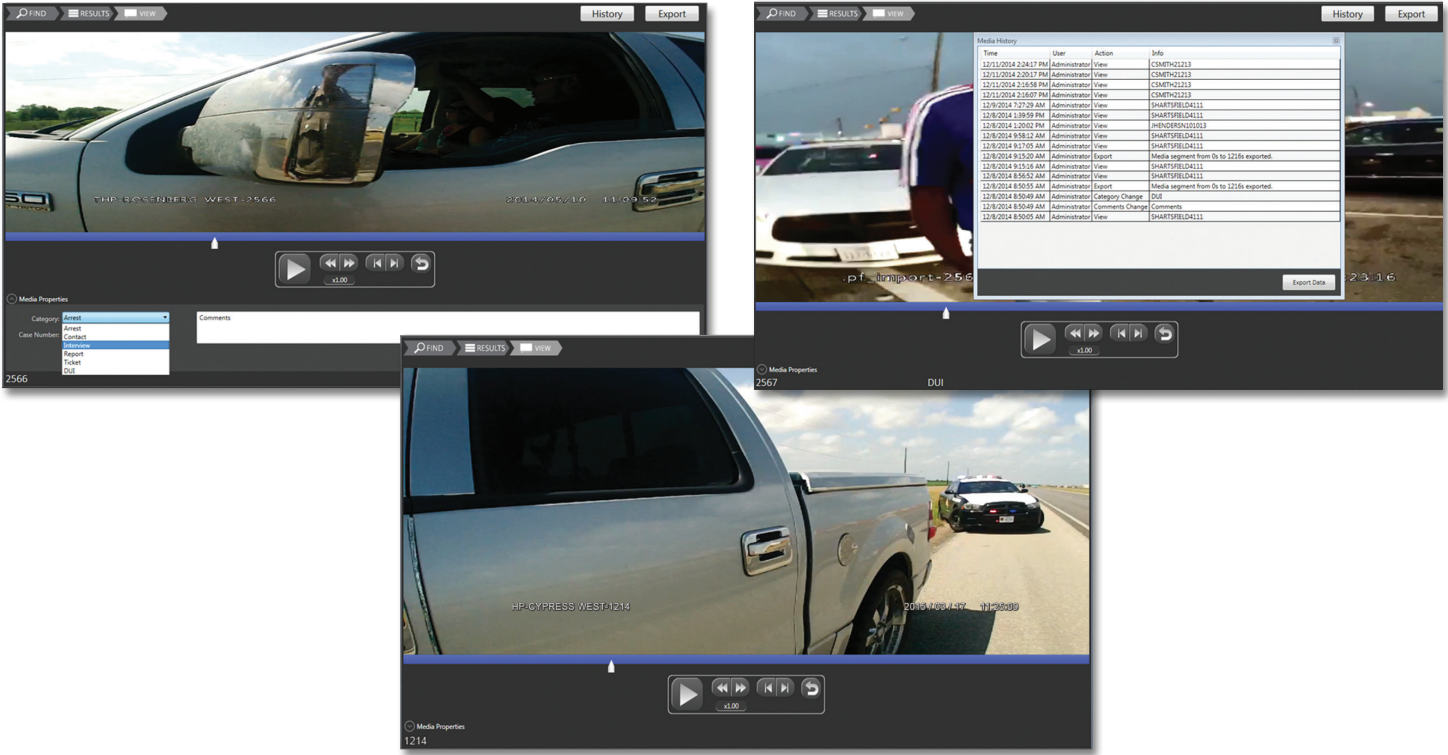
FIND RESULTS VIEW

History Export

THP-ROSENBERG WEST-2566 2014/05/16 11:09:52

x1.00

Media Properties

Category: Arrest

Arrest
Contact
Interview
Report
Ticket
DUI

Case Number:

Comments

2566

FIND RESULTS VIEW

History Export

Media History

| Time | User | Action | Info |
|---|---|---|---|
| 12/11/2014 2:24:17 PM | Administrator | View | CSMITH21213 |
| 12/11/2014 2:20:17 PM | Administrator | View | CSMITH21213 |
| 12/11/2014 2:16:58 PM | Administrator | View | CSMITH21213 |
| 12/11/2014 2:16:07 PM | Administrator | View | CSMITH21213 |
| 12/9/2014 7:27:29 AM | Administrator | View | SHARTSFIELD4111 |
| 12/8/2014 1:39:59 PM | Administrator | View | SHARTSFIELD4111 |
| 12/8/2014 1:20:02 PM | Administrator | View | JHENDERSN101013 |
| 12/8/2014 9:58:12 AM | Administrator | View | SHARTSFIELD4111 |
| 12/8/2014 9:17:05 AM | Administrator | View | SHARTSFIELD4111 |
| 12/8/2014 9:15:20 AM | Administrator | Export | Media segment from 0s to 1216s exported. |
| 12/8/2014 9:15:16 AM | Administrator | View | SHARTSFIELD4111 |
| 12/8/2014 8:56:52 AM | Administrator | View | SHARTSFIELD4111 |
| 12/8/2014 8:50:55 AM | Administrator | Export | Media segment from 0s to 1216s exported. |
| 12/8/2014 8:50:49 AM | Administrator | Category Change | DUI |
| 12/8/2014 8:50:49 AM | Administrator | Comments Change | Comments |
| 12/8/2014 8:50:05 AM | Administrator | View | SHARTSFIELD4111 |

Export Data

.pf-import-256 23:16

x1.00

Media Properties

2567 DUI

FIND RESULTS VIEW

HP-CYPRESS WEST-1214 2015/03/17 11:26:09

x1.00

Media Properties

1214